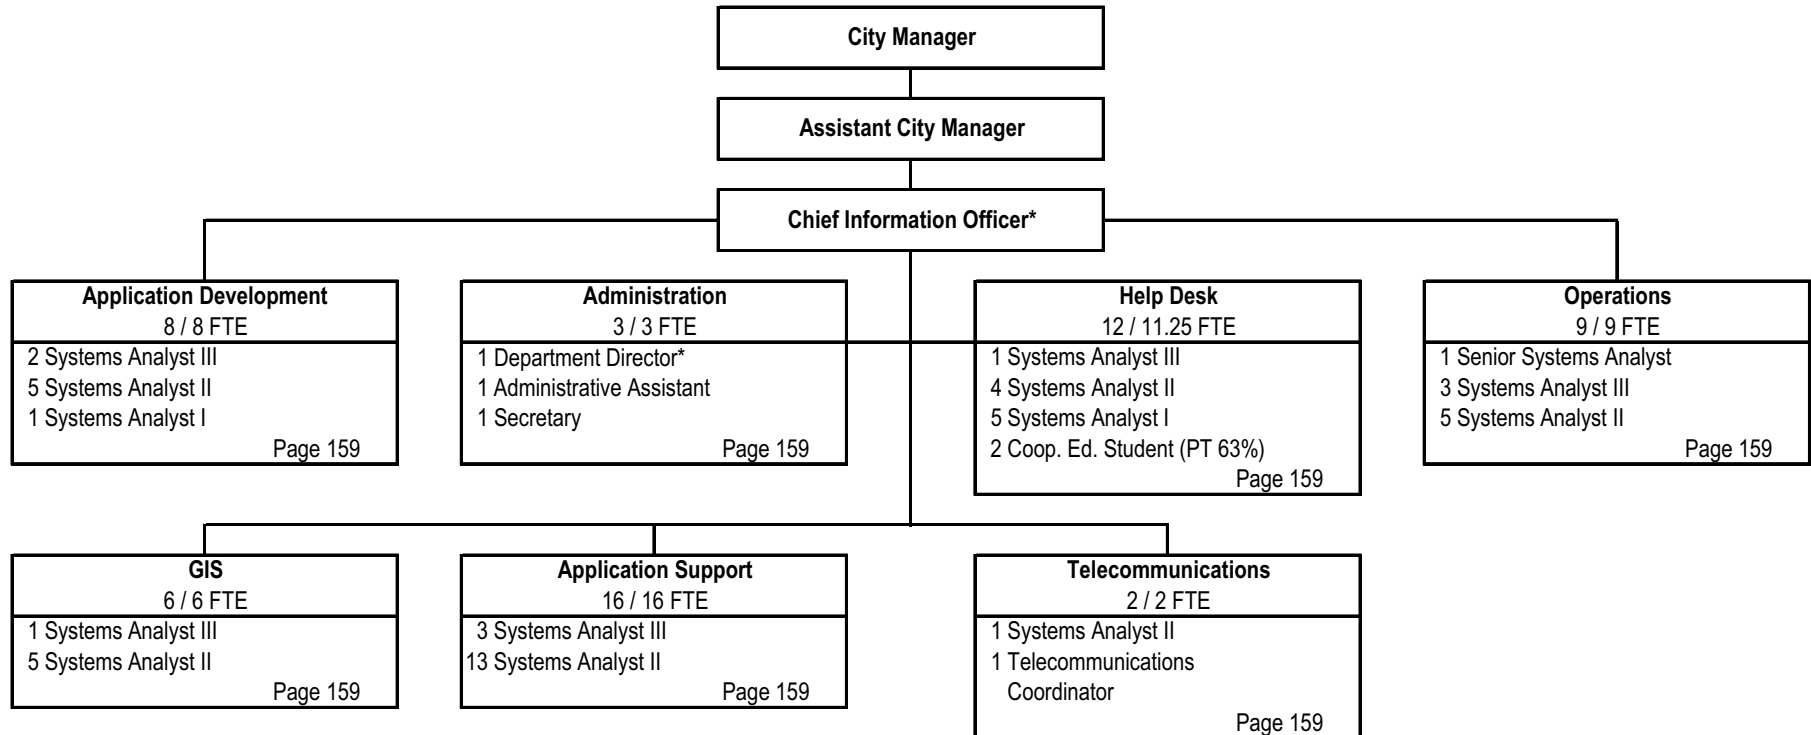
City Manager

Assistant City Manager

Chief Information Officer*

Application Development
8 / 8 FTE
2 Systems Analyst III
5 Systems Analyst II
1 Systems Analyst I
Page 159

Administration
3 / 3 FTE
1 Department Director*
1 Administrative Assistant
1 Secretary
Page 159

Help Desk
12 / 11.25 FTE
1 Systems Analyst III
4 Systems Analyst II
5 Systems Analyst I
2 Coop. Ed. Student (PT 63%)
Page 159

Operations
9 / 9 FTE
1 Senior Systems Analyst
3 Systems Analyst III
5 Systems Analyst II
Page 159

GIS
6 / 6 FTE
1 Systems Analyst III
5 Systems Analyst II
Page 159

Application Support
16 / 16 FTE
3 Systems Analyst III
13 Systems Analyst II
Page 159

Telecommunications
2 / 2 FTE
1 Systems Analyst II
1 Telecommunications Coordinator
Page 159